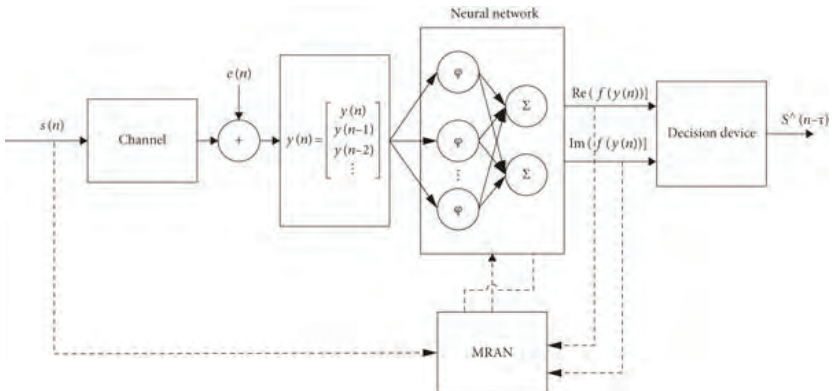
Neural network

$s(n)$

Channel

$e(n)$

+

$y(n) = \begin{bmatrix} y(n) \\ y(n-1) \\ y(n-2) \\ \vdots \end{bmatrix}$

φ

φ

⋮

φ

Σ

Σ

$\mathrm{Re}(f(y(n)))$

$\mathrm{Im}(f(y(n)))$

Decision device

$S\^{}(n-\tau)$

MRAN